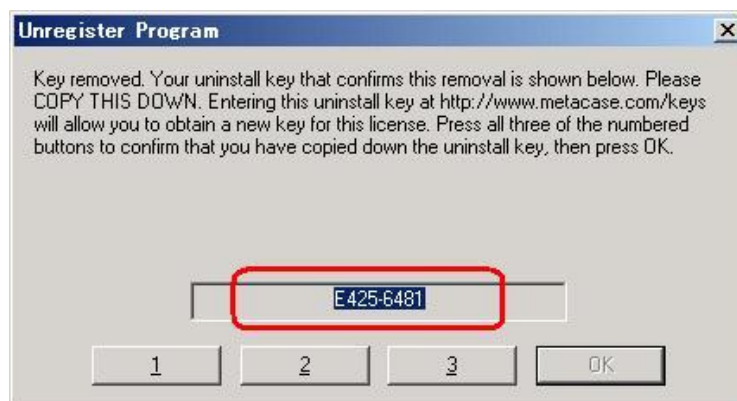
Unregister Program

Key removed. Your uninstall key that confirms this removal is shown below. Please COPY THIS DOWN. Entering this uninstall key at http://www.metacase.com/keys will allow you to obtain a new key for this license. Press all three of the numbered buttons to confirm that you have copied down the uninstall key, then press OK.

E425-6481

1 2 3 OK